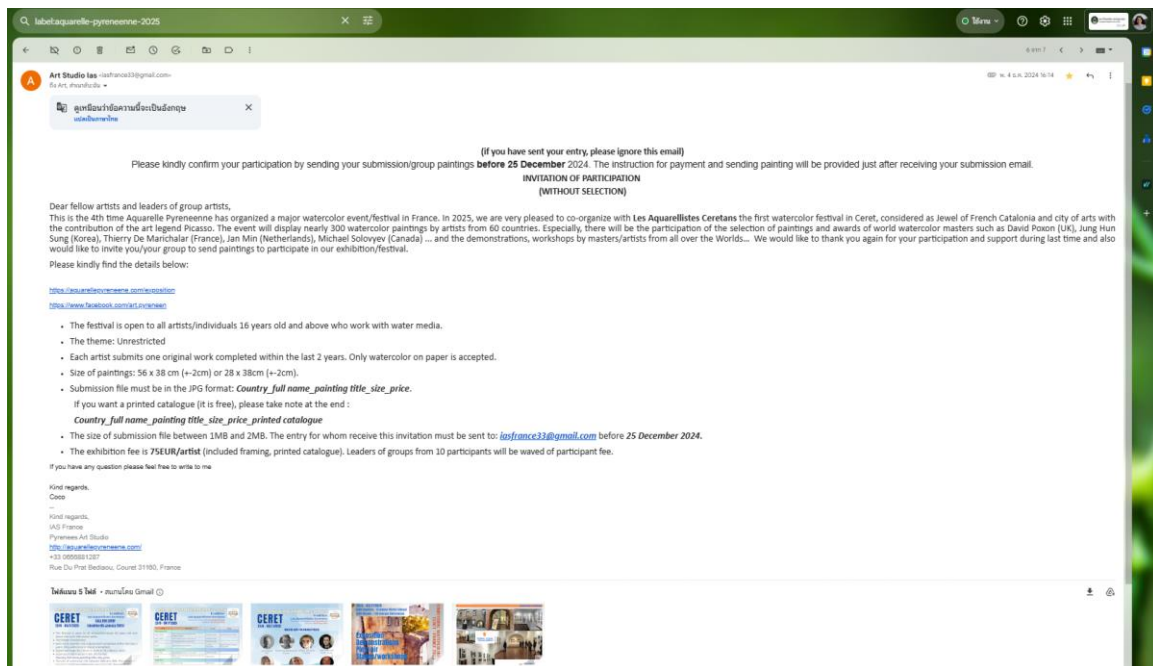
label:aquarelle-pyreneenne-2025

Art Studio Ias <iasfrance33@gmail.com>
ถึง Art, ตัวเองด้วย

ดูเหมือนว่าข้อความนี้จะเป็นอังกฤษ
แปลเป็นภาษาไทย

(If you have sent your entry, please ignore this email)
Please kindly confirm your participation by sending your submission/group paintings **before 25 December** 2024. The instruction for payment and sending painting will be provided just after receiving your submission email.
INVITATION OF PARTICIPATION
(WITHOUT SELECTION)

Dear fellow artists and leaders of group artists,
This is the 4th time Aquarelle Pyreneenne has organized a major watercolor event/festival in France. In 2025, we are very pleased to co-organize with **Les Aquarellistes Ceretans** the first watercolor festival in Ceret, considered as Jewel of French Catalonia and city of arts with the contribution of the art legend Picasso. The event will display nearly 300 watercolor paintings by artists from 60 countries. Especially, there will be the participation of the selection of paintings and awards of world watercolor masters such as David Poxon (UK), Jung Hun Sung (Korea), Thierry De Marichalar (France), Jan Min (Netherlands), Michael Solovyev (Canada) ... and the demonstrations, workshops by masters/artists from all over the Worlds... We would like to thank you again for your participation and support during last time and also would like to invite you/your group to send paintings to participate in our exhibition/festival.
Please kindly find the details below:

https://aquarellepyreneene.com/exposition
https://www.facebook.com/art.pyrenean

- The festival is open to all artists/individuals 16 years old and above who work with water media.
- The theme: Unrestricted
- Each artist submits one original work completed within the last 2 years. Only watercolor on paper is accepted.
- Size of paintings: 56 x 38 cm (+-2cm) or 28 x 38cm (+-2cm).
- Submission file must be in the JPG format: ***Country_full name_painting title_size_price***.
If you want a printed catalogue (it is free), please take note at the end :
***Country_full name_painting title_size_price_printed catalogue***
- The size of submission file between 1MB and 2MB. The entry for whom receive this invitation must be sent to: ***iasfrance33@gmail.com*** before ***25 December 2024.***
- The exhibition fee is **75EUR/artist** (included framing, printed catalogue). Leaders of groups from 10 participants will be waved of participant fee.

If you have any question please feel free to write to me

Kind regards,
Coco
--
Kind regards,
IAS France
Pyrenees Art Studio
http://aquarellepyreneene.com/
+33 0656881287
Rue Du Prat Bedaou, Couret 31160, France

ไฟล์แนบ 5 ไฟล์ • สแกนโดย Gmail

CERET
CERET
CERET